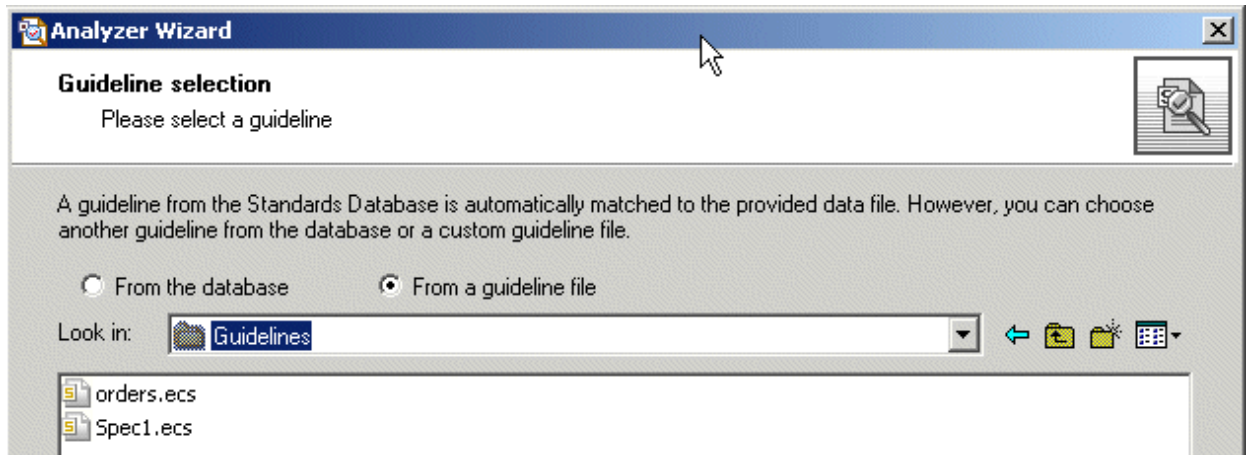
Analyzer Wizard

Guideline selection

Please select a guideline

A guideline from the Standards Database is automatically matched to the provided data file. However, you can choose another guideline from the database or a custom guideline file.

From the database

From a guideline file

Look in: Guidelines

orders.ecs

Spec1.ecs